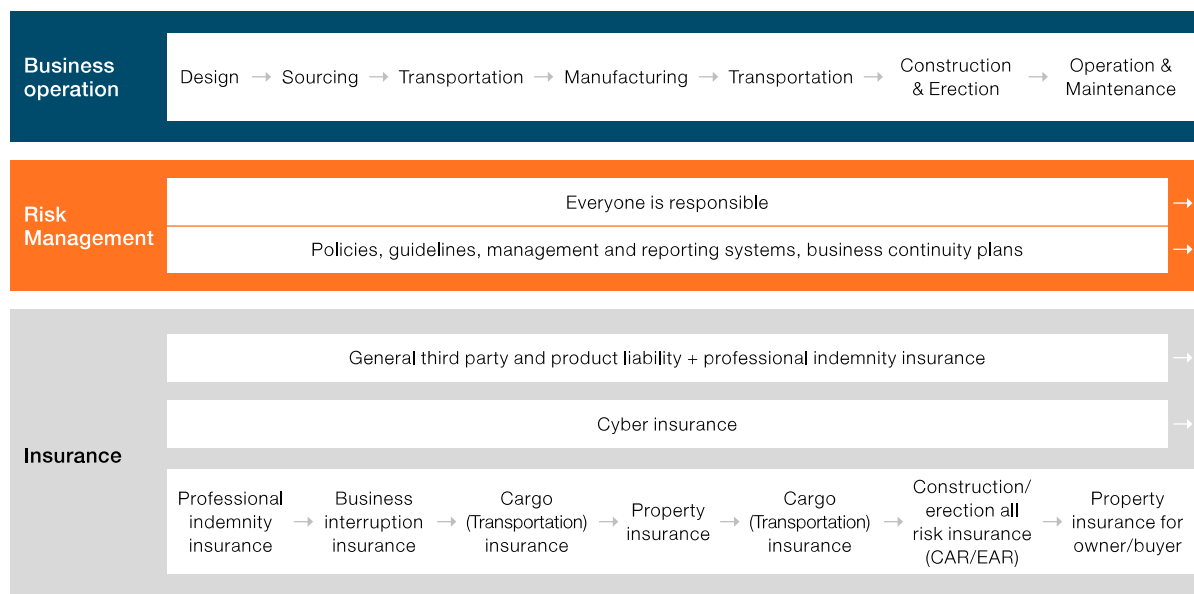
Business operation

Design → Sourcing → Transportation → Manufacturing → Transportation → Construction & Erection → Operation & Maintenance

Risk Management

Everyone is responsible

Policies, guidelines, management and reporting systems, business continuity plans

Insurance

General third party and product liability + professional indemnity insurance

Cyber insurance

Professional indemnity insurance → Business interruption insurance → Cargo (Transportation) insurance → Property insurance → Cargo (Transportation) insurance → Construction/ erection all risk insurance (CAR/EAR) → Property insurance for owner/buyer